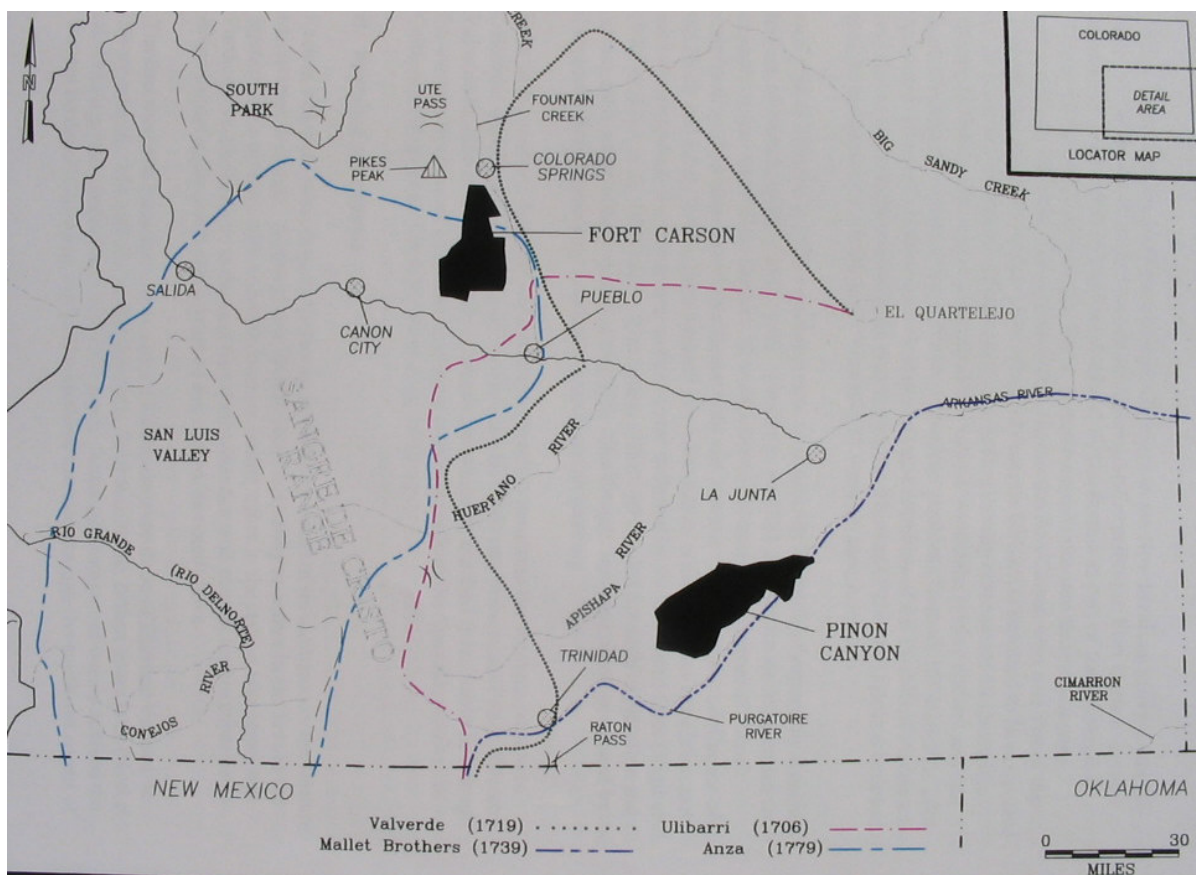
N

CREEK

SOUTH PARK

UTE PASS

FOUNTAIN CREEK

COLORADO

DETAIL AREA

LOCATOR MAP

PIKES PEAK

COLORADO SPRINGS

BIG SANDY CREEK

FORT CARSON

SALIDA

CANON CITY

PUEBLO

EL QUARTELEJO

SANGRE DE CRISTO RANGE

SAN LUIS VALLEY

ARKANSAS RIVER

HUERFANO RIVER

LA JUNTA

RIO GRANDE (RIO DELNORTE)

APISHAPA RIVER

PINON CANYON

CONEJOS RIVER

TRINIDAD

RATON PASS

PURGATOIRE RIVER

CIMARRON RIVER

NEW MEXICO

OKLAHOMA

Valverde (1719)
Ulibarri (1706)
Mallet Brothers (1739)
Anza (1779)

0 30
MILES